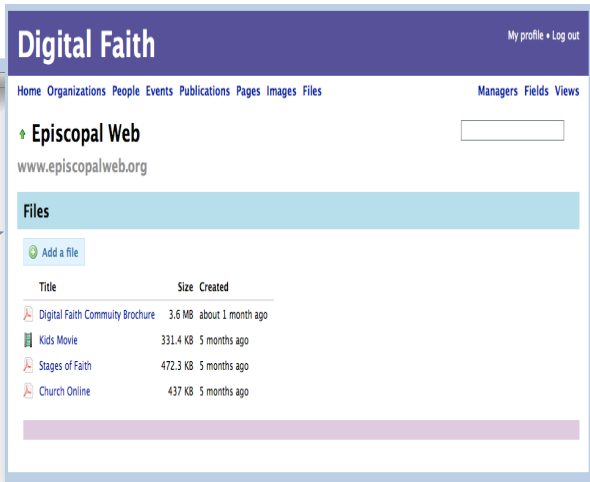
Digital Faith

My profile • Log out

Home Organizations People Events Publications Pages Images Files

Managers Fields Views

Episcopal Web

www.episcopalweb.org

Files

Add a file

| Title | Size | Created |
|---|---|---|
| Digital Faith Commuity Brochure | 3.6 MB | about 1 month ago |
| Kids Movie | 331.4 KB | 5 months ago |
| Stages of Faith | 472.3 KB | 5 months ago |
| Church Online | 437 KB | 5 months ago |